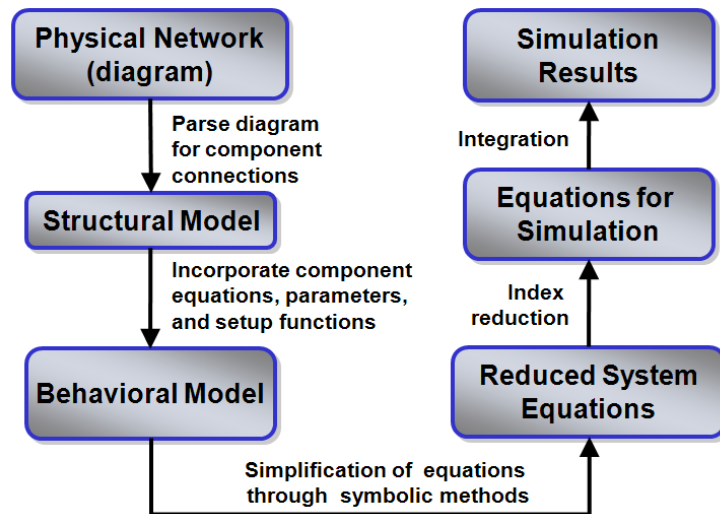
Physical Network (diagram)

Parse diagram for component connections

Structural Model

Incorporate component equations, parameters, and setup functions

Behavioral Model

Simplification of equations through symbolic methods

Reduced System Equations

Index reduction

Equations for Simulation

Integration

Simulation Results